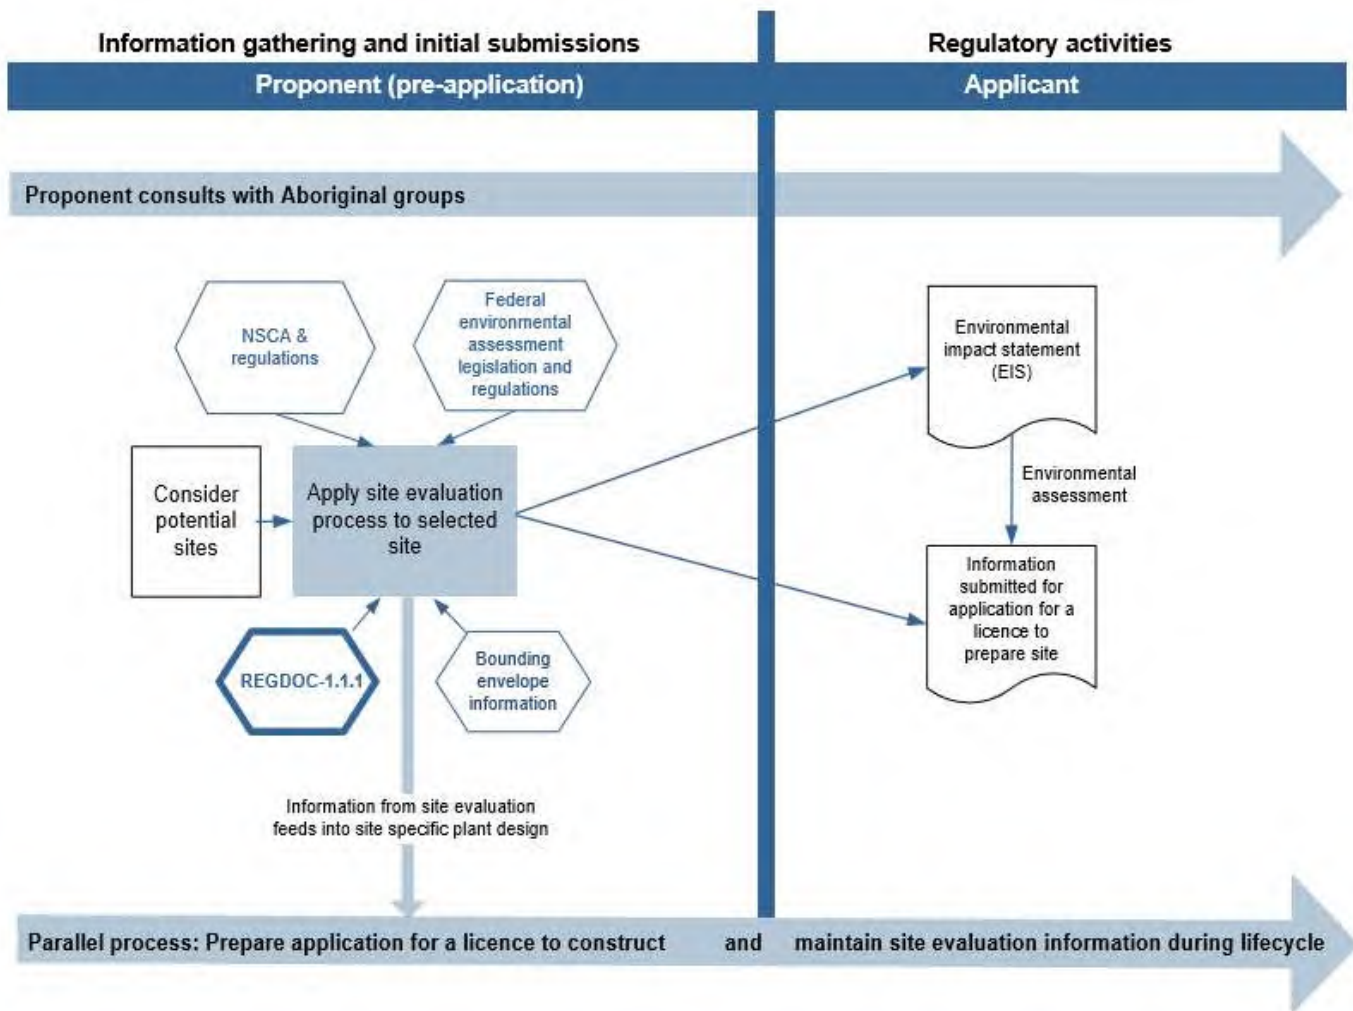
Information gathering and initial submissions

Regulatory activities

Proponent (pre-application)

Applicant

Proponent consults with Aboriginal groups

NSCA & regulations

Federal environmental assessment legislation and regulations

Consider potential sites

Apply site evaluation process to selected site

REGDOC-1.1.1

Bounding envelope information

Information from site evaluation feeds into site specific plant design

Environmental impact statement (EIS)

Environmental assessment

Information submitted for application for a licence to prepare site

Parallel process: Prepare application for a licence to construct and maintain site evaluation information during lifecycle